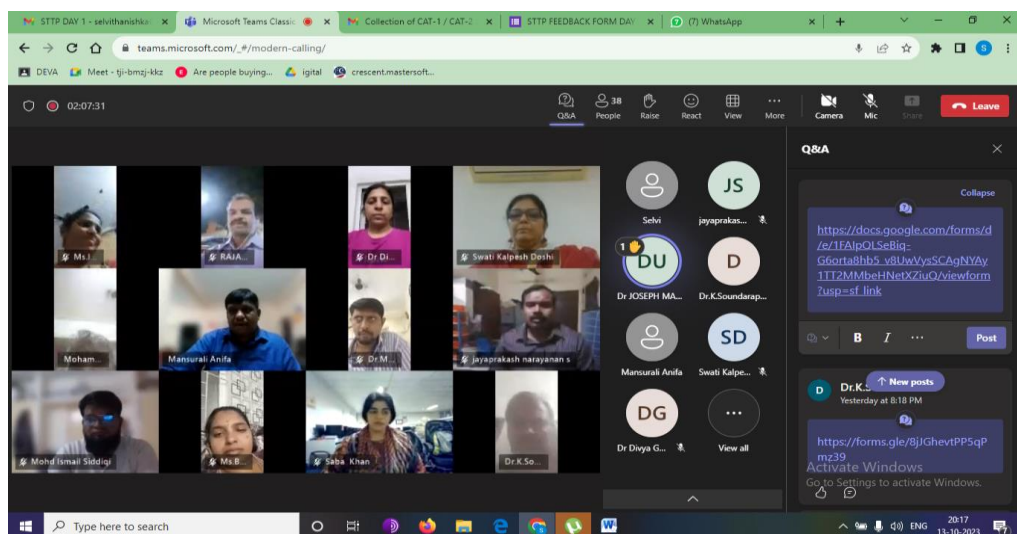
STTP DAY 1 - selvithanishka ×
Microsoft Teams Classic ×
Collection of CAT-1 / CAT-2 ×
STTP FEEDBACK FORM DAY ×
(7) WhatsApp ×

teams.microsoft.com/_#/modern-calling/

DEVA
Meet - tji-bmzj-kkz
Are people buying...
igital
crescent.mastersoft...

02:07:31

Q&A
38 People
Raise
React
View
More
Camera
Mic
Share
Leave

Ms.I...
RAJA...
Dr Di...
Swati Kalpesh Doshi
Moham...
Mansurali Anifa
Dr M...
jayaprakash narayanan s
Mohd Ismail Siddiqi
Ms.B...
Saba Khan
Dr.K.So...

Selvi
JS
jayaprakas...
1
DU
Dr JOSEPH MA...
D
Dr.K.Soundarap...
Mansurali Anifa
SD
Swati Kalpe...
DG
Dr Divya G...
View all

Q&A

Collapse

https://docs.google.com/forms/d/e/1FAIpQLSeBiq-G6orta8hb5_v8UwVysSCAgNYAy1TT2MMbeHNetXZiuQ/viewform?usp=sf_link

B I ···
Post

D
Dr.K.S
New posts
Yesterday at 8:18 PM

https://forms.gle/8jJGhevtPP5qPmz39

Activate Windows
Go to Settings to activate Windows.

Type here to search

ENG
20:17
13-10-2023